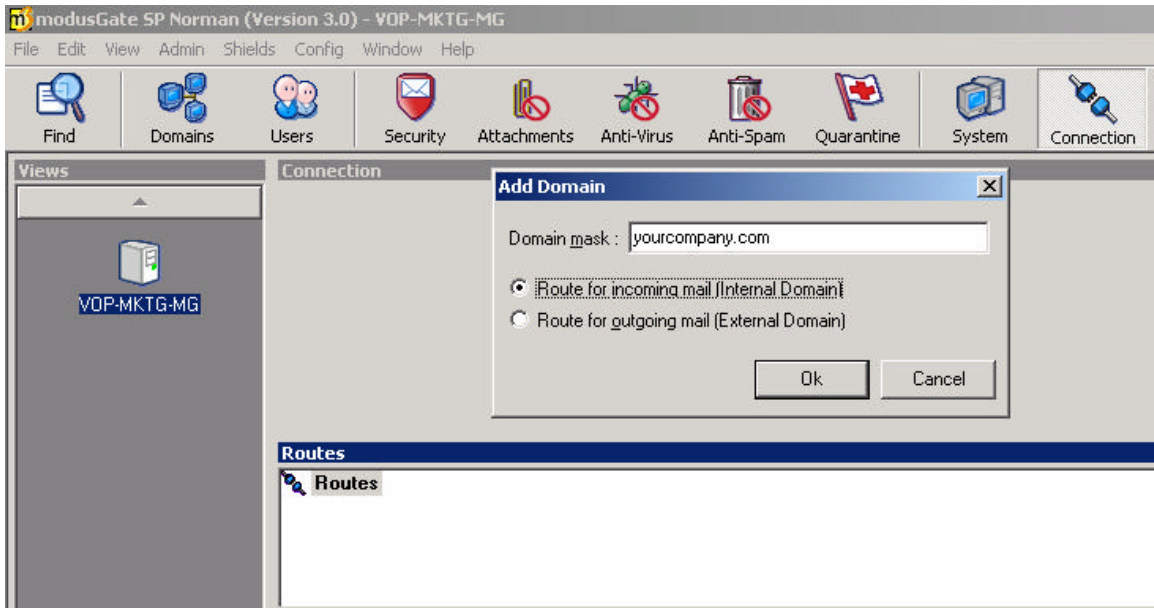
modusGate SP Norman (Version 3.0) - VOP-MKTG-MG

File Edit View Admin Shields Config Window Help

Find Domains Users Security Attachments Anti-Virus Anti-Spam Quarantine System Connection

Views

VOP-MKTG-MG

Connection

Add Domain

Domain mask : yourcompany.com

Route for incoming mail (Internal Domain)

Route for outgoing mail (External Domain)

Ok Cancel

Routes

Routes